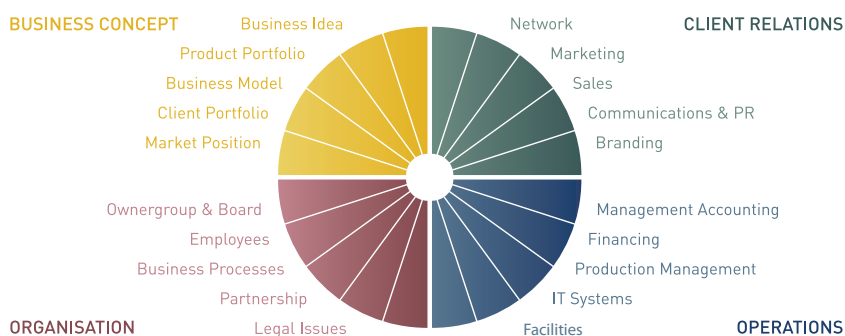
BUSINESS CONCEPT
Business Idea
Product Portfolio
Business Model
Client Portfolio
Market Position

CLIENT RELATIONS
Network
Marketing
Sales
Communications & PR
Branding

Ownergroup & Board
Employees
Business Processes
Partnership
Legal Issues
ORGANISATION

Management Accounting
Financing
Production Management
IT Systems
Facilities
OPERATIONS